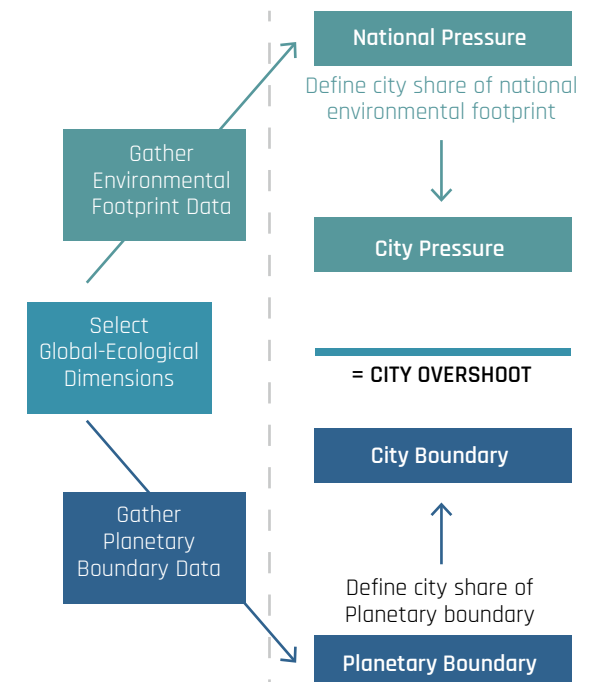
Gather Environmental Footprint Data

Select Global-Ecological Dimensions

Gather Planetary Boundary Data

National Pressure

Define city share of national environmental footprint

City Pressure

= CITY OVERSHOOT

City Boundary

Define city share of Planetary boundary

Planetary Boundary